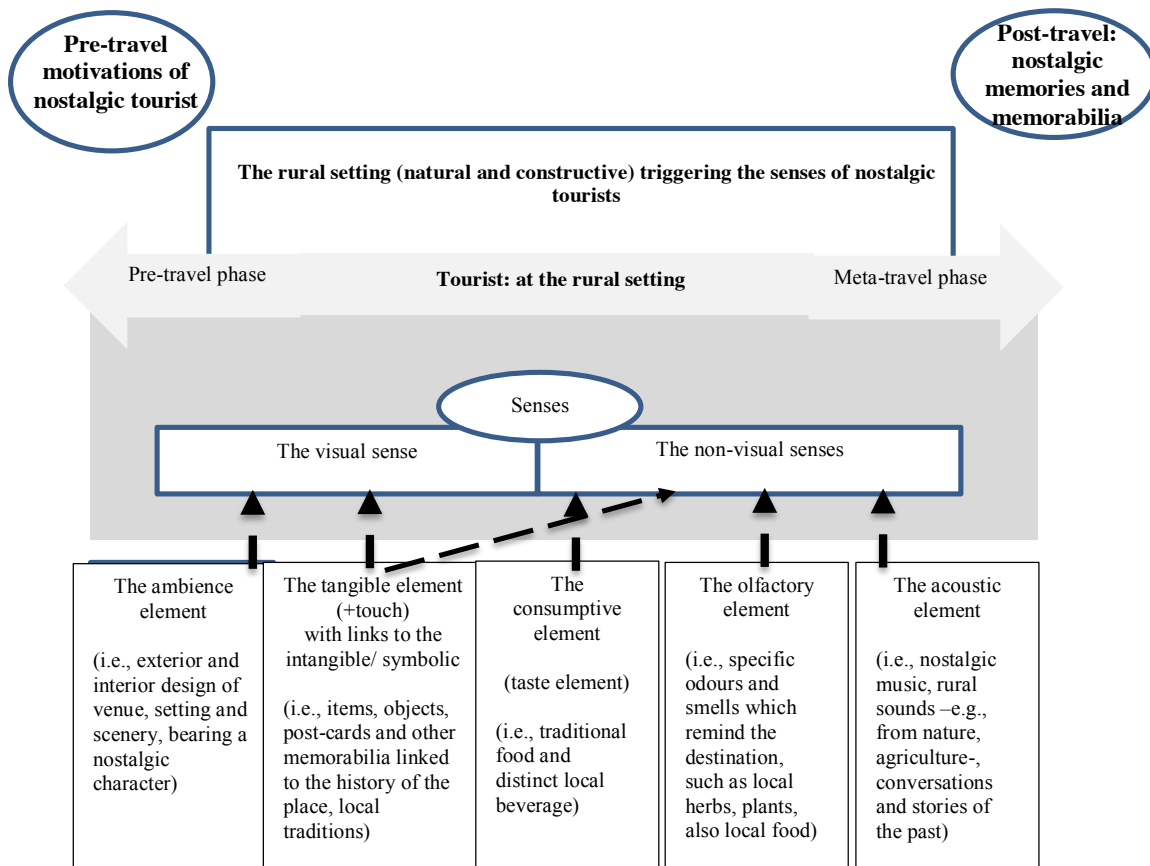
Pre-travel motivations of nostalgic tourist

Post-travel: nostalgic memories and memorabilia

The rural setting (natural and constructive) triggering the senses of nostalgic tourists

Pre-travel phase

Tourist: at the rural setting

Meta-travel phase

Senses

The visual sense

The non-visual senses

The ambience element

(i.e., exterior and interior design of venue, setting and scenery, bearing a nostalgic character)

The tangible element (+touch) with links to the intangible/ symbolic

(i.e., items, objects, post-cards and other memorabilia linked to the history of the place, local traditions)

The consumptive element

(taste element)

(i.e., traditional food and distinct local beverage)

The olfactory element

(i.e., specific odours and smells which remind the destination, such as local herbs, plants, also local food)

The acoustic element

(i.e., nostalgic music, rural sounds –e.g., from nature, agriculture-, conversations and stories of the past)